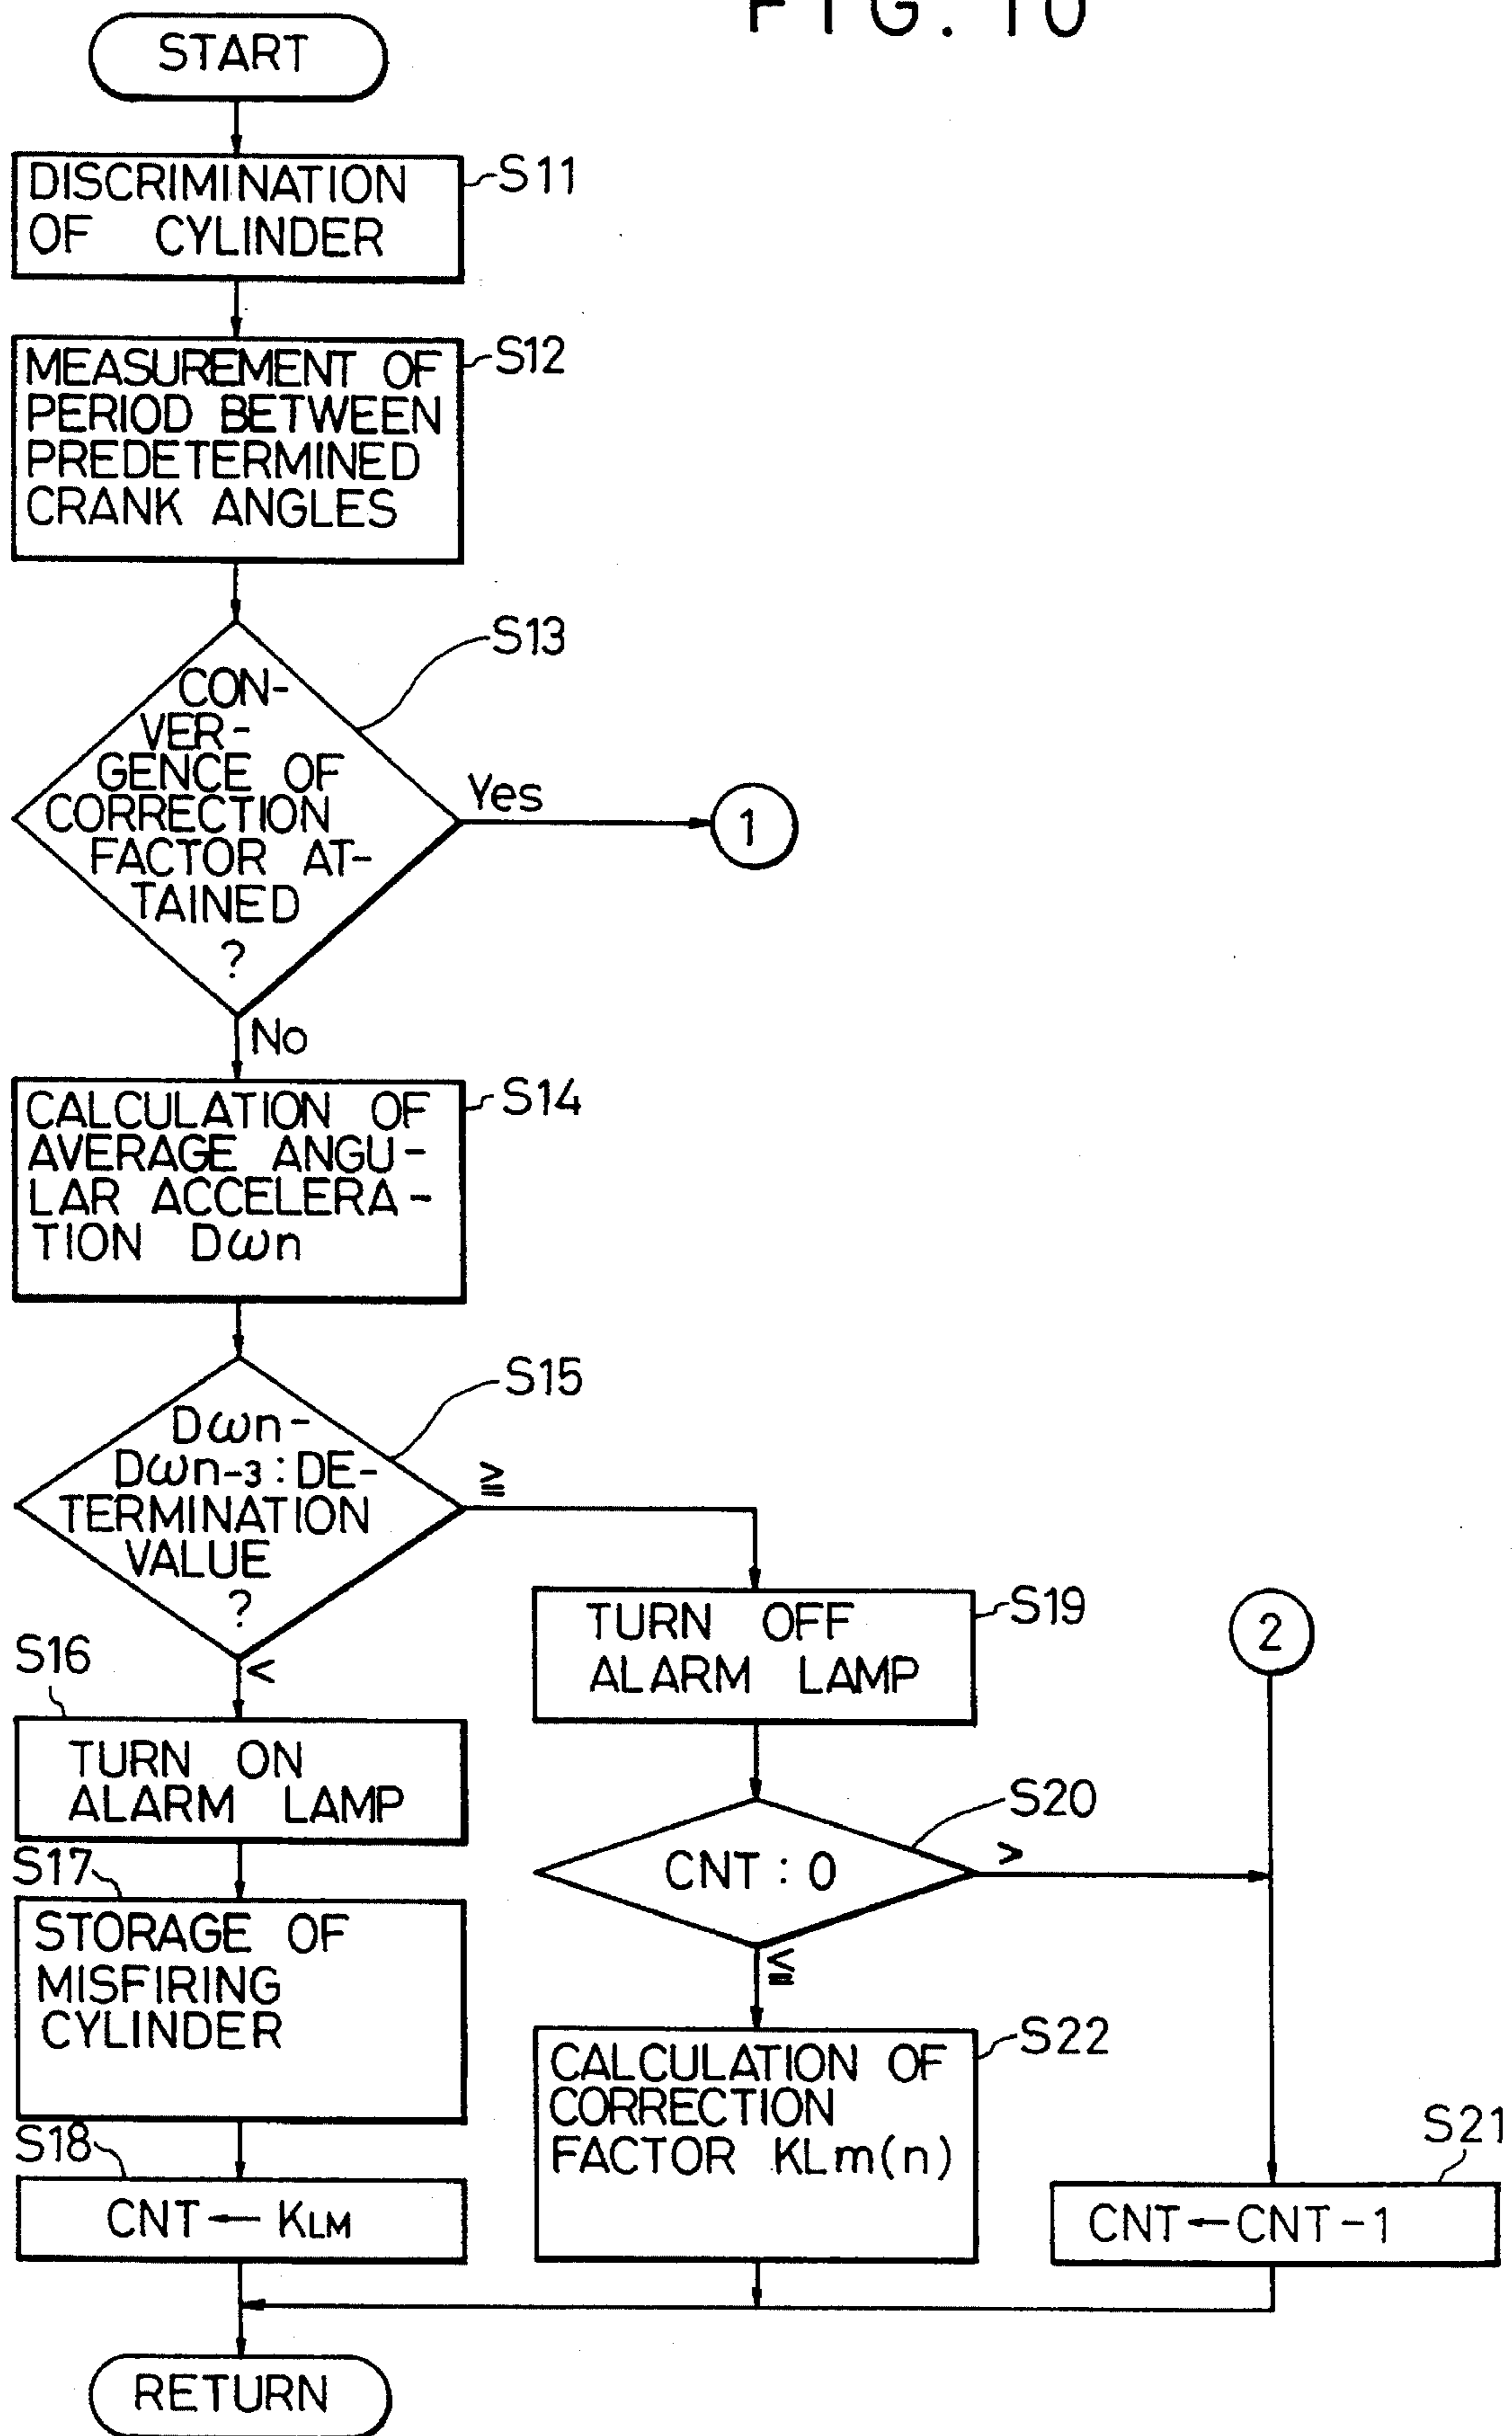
FIG. 10

START

DISCRIMINATION OF CYLINDER
S11

MEASUREMENT OF PERIOD BETWEEN PREDETERMINED CRANK ANGLES
S12

CONVERGENCE OF CORRECTION FACTOR ATTAINED ?
S13

Yes

1

No

CALCULATION OF AVERAGE ANGULAR ACCELERATION $D\omega n$
S14

$D\omega n - D\omega n_{-3}$ : DETERMINATION VALUE ?
S15

$\geqq$

$<$

S16

TURN ON ALARM LAMP

S17

STORAGE OF MISFIRING CYLINDER

S18

CNT ← $K_{LM}$

TURN OFF ALARM LAMP
S19

2

CNT : 0
S20

$>$

$\leqq$

CALCULATION OF CORRECTION FACTOR KLm(n)
S22

S21

CNT ← CNT − 1

RETURN